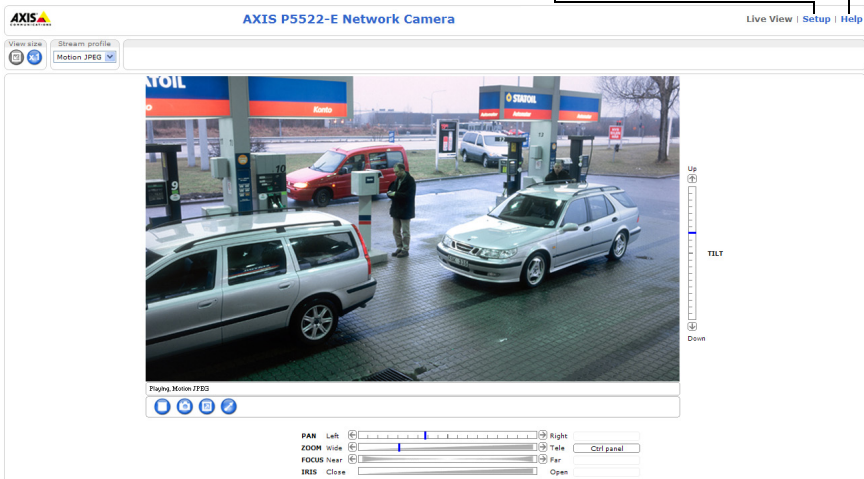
AXIS COMMUNICATIONS

AXIS P5522-E Network Camera

Live View | Setup | Help

View size

Stream profile

Motion JPEG

STATOIL

Konto

STATOIL

Up

TILT

Down

Playing, Motion JPEG

PAN Left Right

ZOOM Wide Tele Ctrl panel

FOCUS Near Far

IRIS Close Open